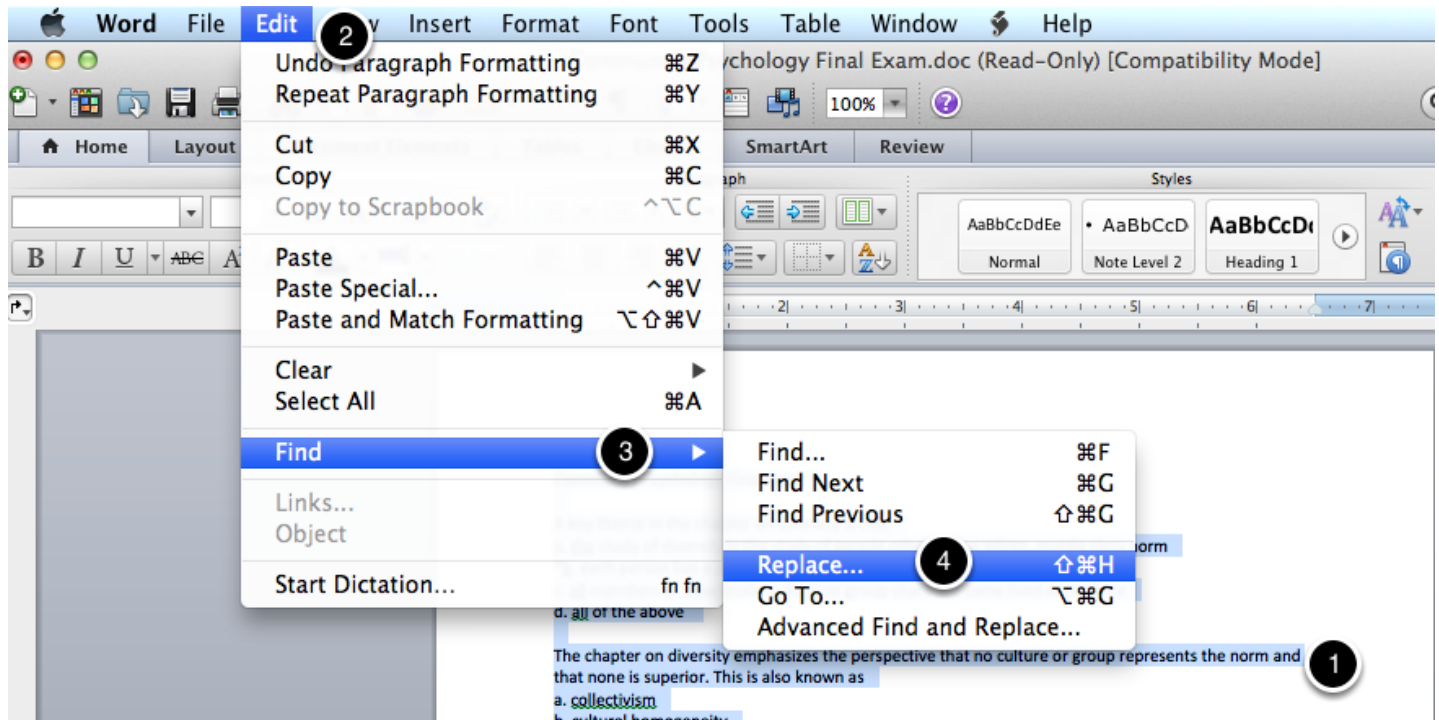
Word File Edit View Insert Format Font Tools Table Window Help

2

Undo Paragraph Formatting ⌘Z
Repeat Paragraph Formatting ⌘Y

Cut ⌘X
Copy ⌘C
Copy to Scrapbook ^⌥C

Paste ⌘V
Paste Special... ^⌘V
Paste and Match Formatting ⌥⇧⌘V

Clear ▶
Select All ⌘A

Find ▶

3

Links...
Object

Start Dictation... fn fn

ychology Final Exam.doc (Read-Only) [Compatibility Mode]

100%

Home Layout SmartArt Review

aph Styles

AaBbCcDdEe Normal
• AaBbCcD Note Level 2
AaBbCcD Heading 1

Find... ⌘F
Find Next ⌘G
Find Previous ⇧⌘G

Replace... ⇧⌘H

4

Go To... ⌥⌘G
Advanced Find and Replace...

orm

d. all of the above

The chapter on diversity emphasizes the perspective that no culture or group represents the norm and that none is superior. This is also known as

1

a. collectivism
b. cultural homogeneity